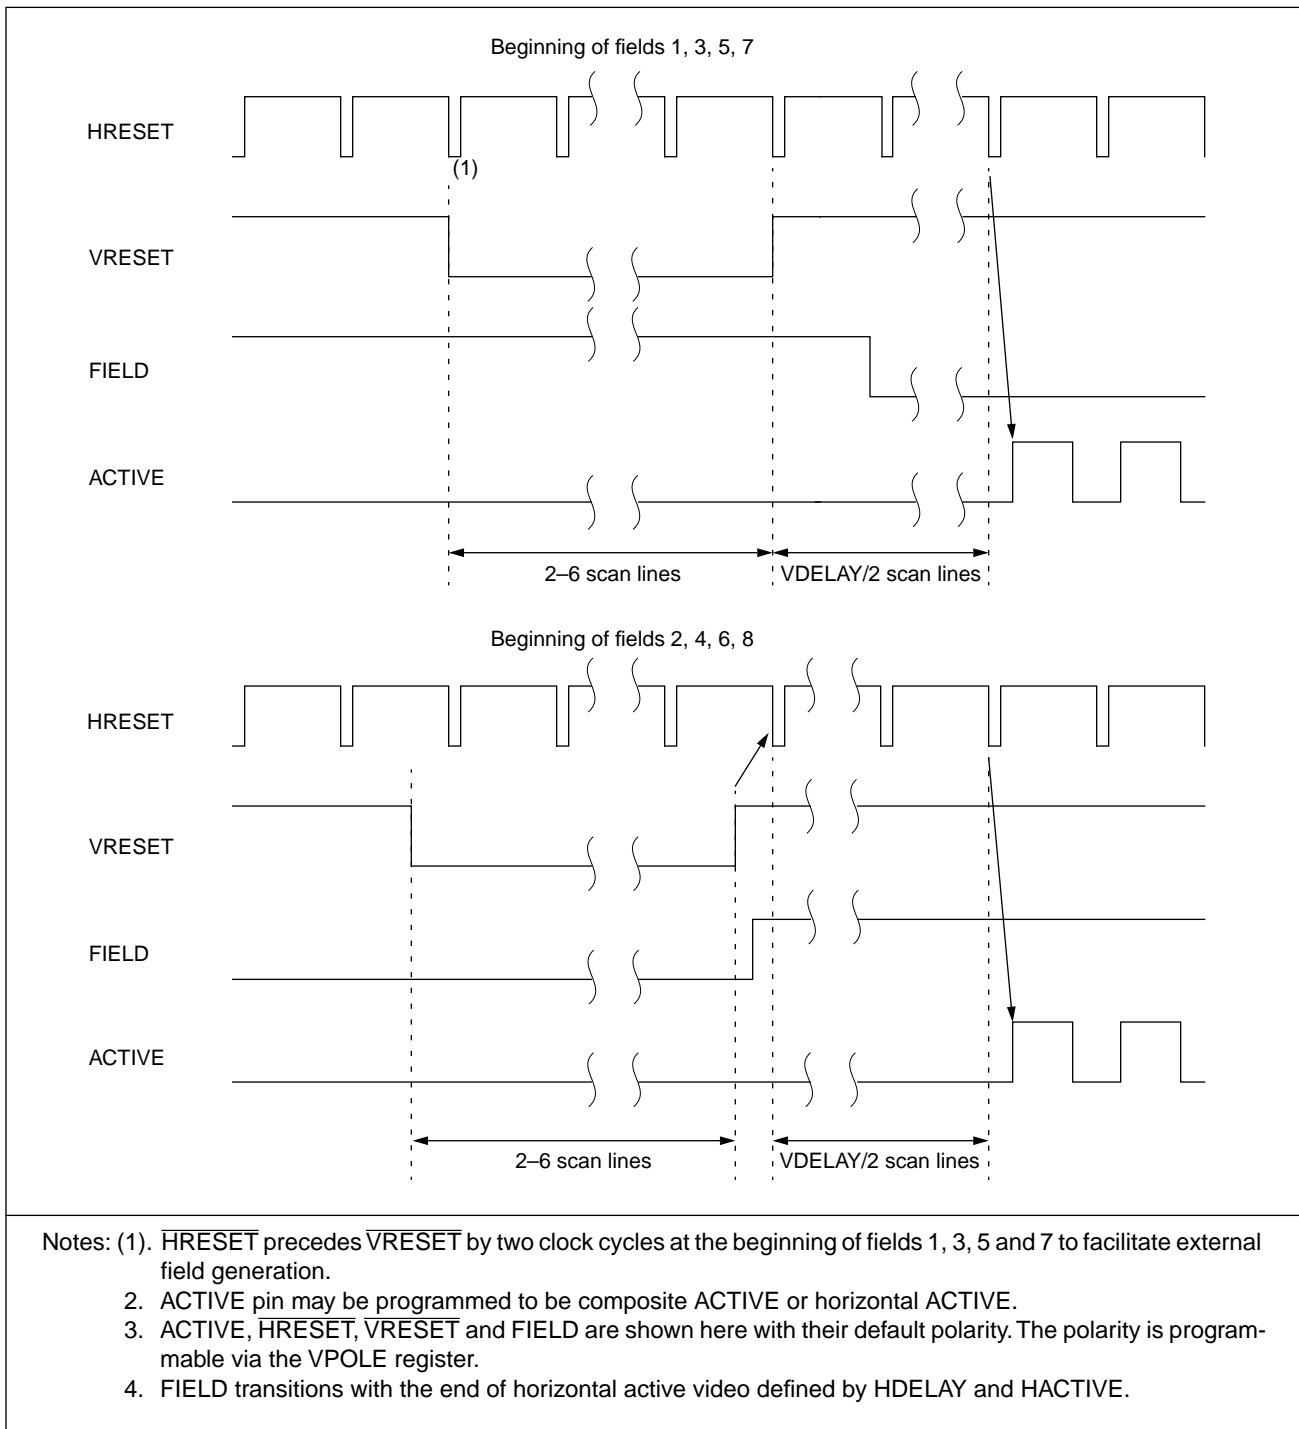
Beginning of fields 1, 3, 5, 7

HRESET

(1)

VRESET

FIELD

ACTIVE

2–6 scan lines

VDELAY/2 scan lines

Beginning of fields 2, 4, 6, 8

HRESET

VRESET

FIELD

ACTIVE

2–6 scan lines

VDELAY/2 scan lines

Notes: (1). $\overline{\text{HRESET}}$ precedes $\overline{\text{VRESET}}$ by two clock cycles at the beginning of fields 1, 3, 5 and 7 to facilitate external field generation.
2. ACTIVE pin may be programmed to be composite ACTIVE or horizontal ACTIVE.
3. ACTIVE, $\overline{\text{HRESET}}$, $\overline{\text{VRESET}}$ and FIELD are shown here with their default polarity. The polarity is programmable via the VPOLE register.
4. FIELD transitions with the end of horizontal active video defined by HDELAY and HACTIVE.